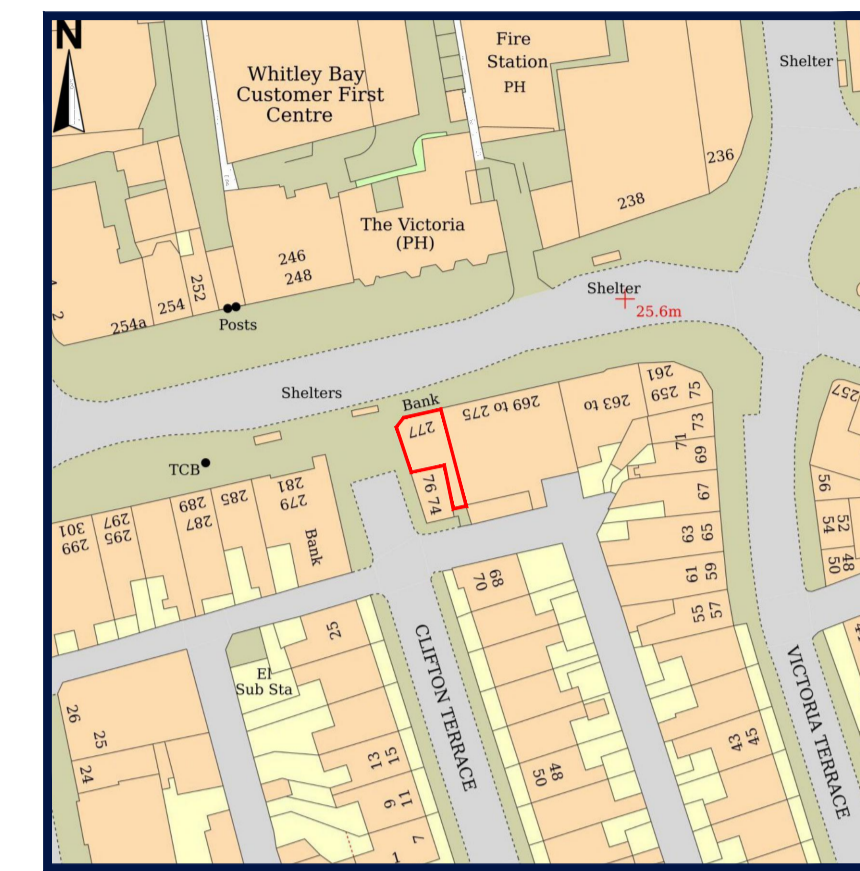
N

Whitley Bay Customer First Centre

Fire Station PH

Shelter

236

238

The Victoria (PH)

246
248

252

254

254a

2

Posts

Shelter
25.6m

Shelters

Bank

277

269 to 275

263 to

261
259

75

73

71

69

67

63
65

61
59

55
57

TCB

76
74

281
279

285

287
289

295
297

299
301

Bank

70
68

25

El Sub Sta

CLIFTON TERRACE

26
25
24

13
15

9
11

7

1

48
50

43
45

VICTORIA TERRACE

257

56

52
54

48
50

4